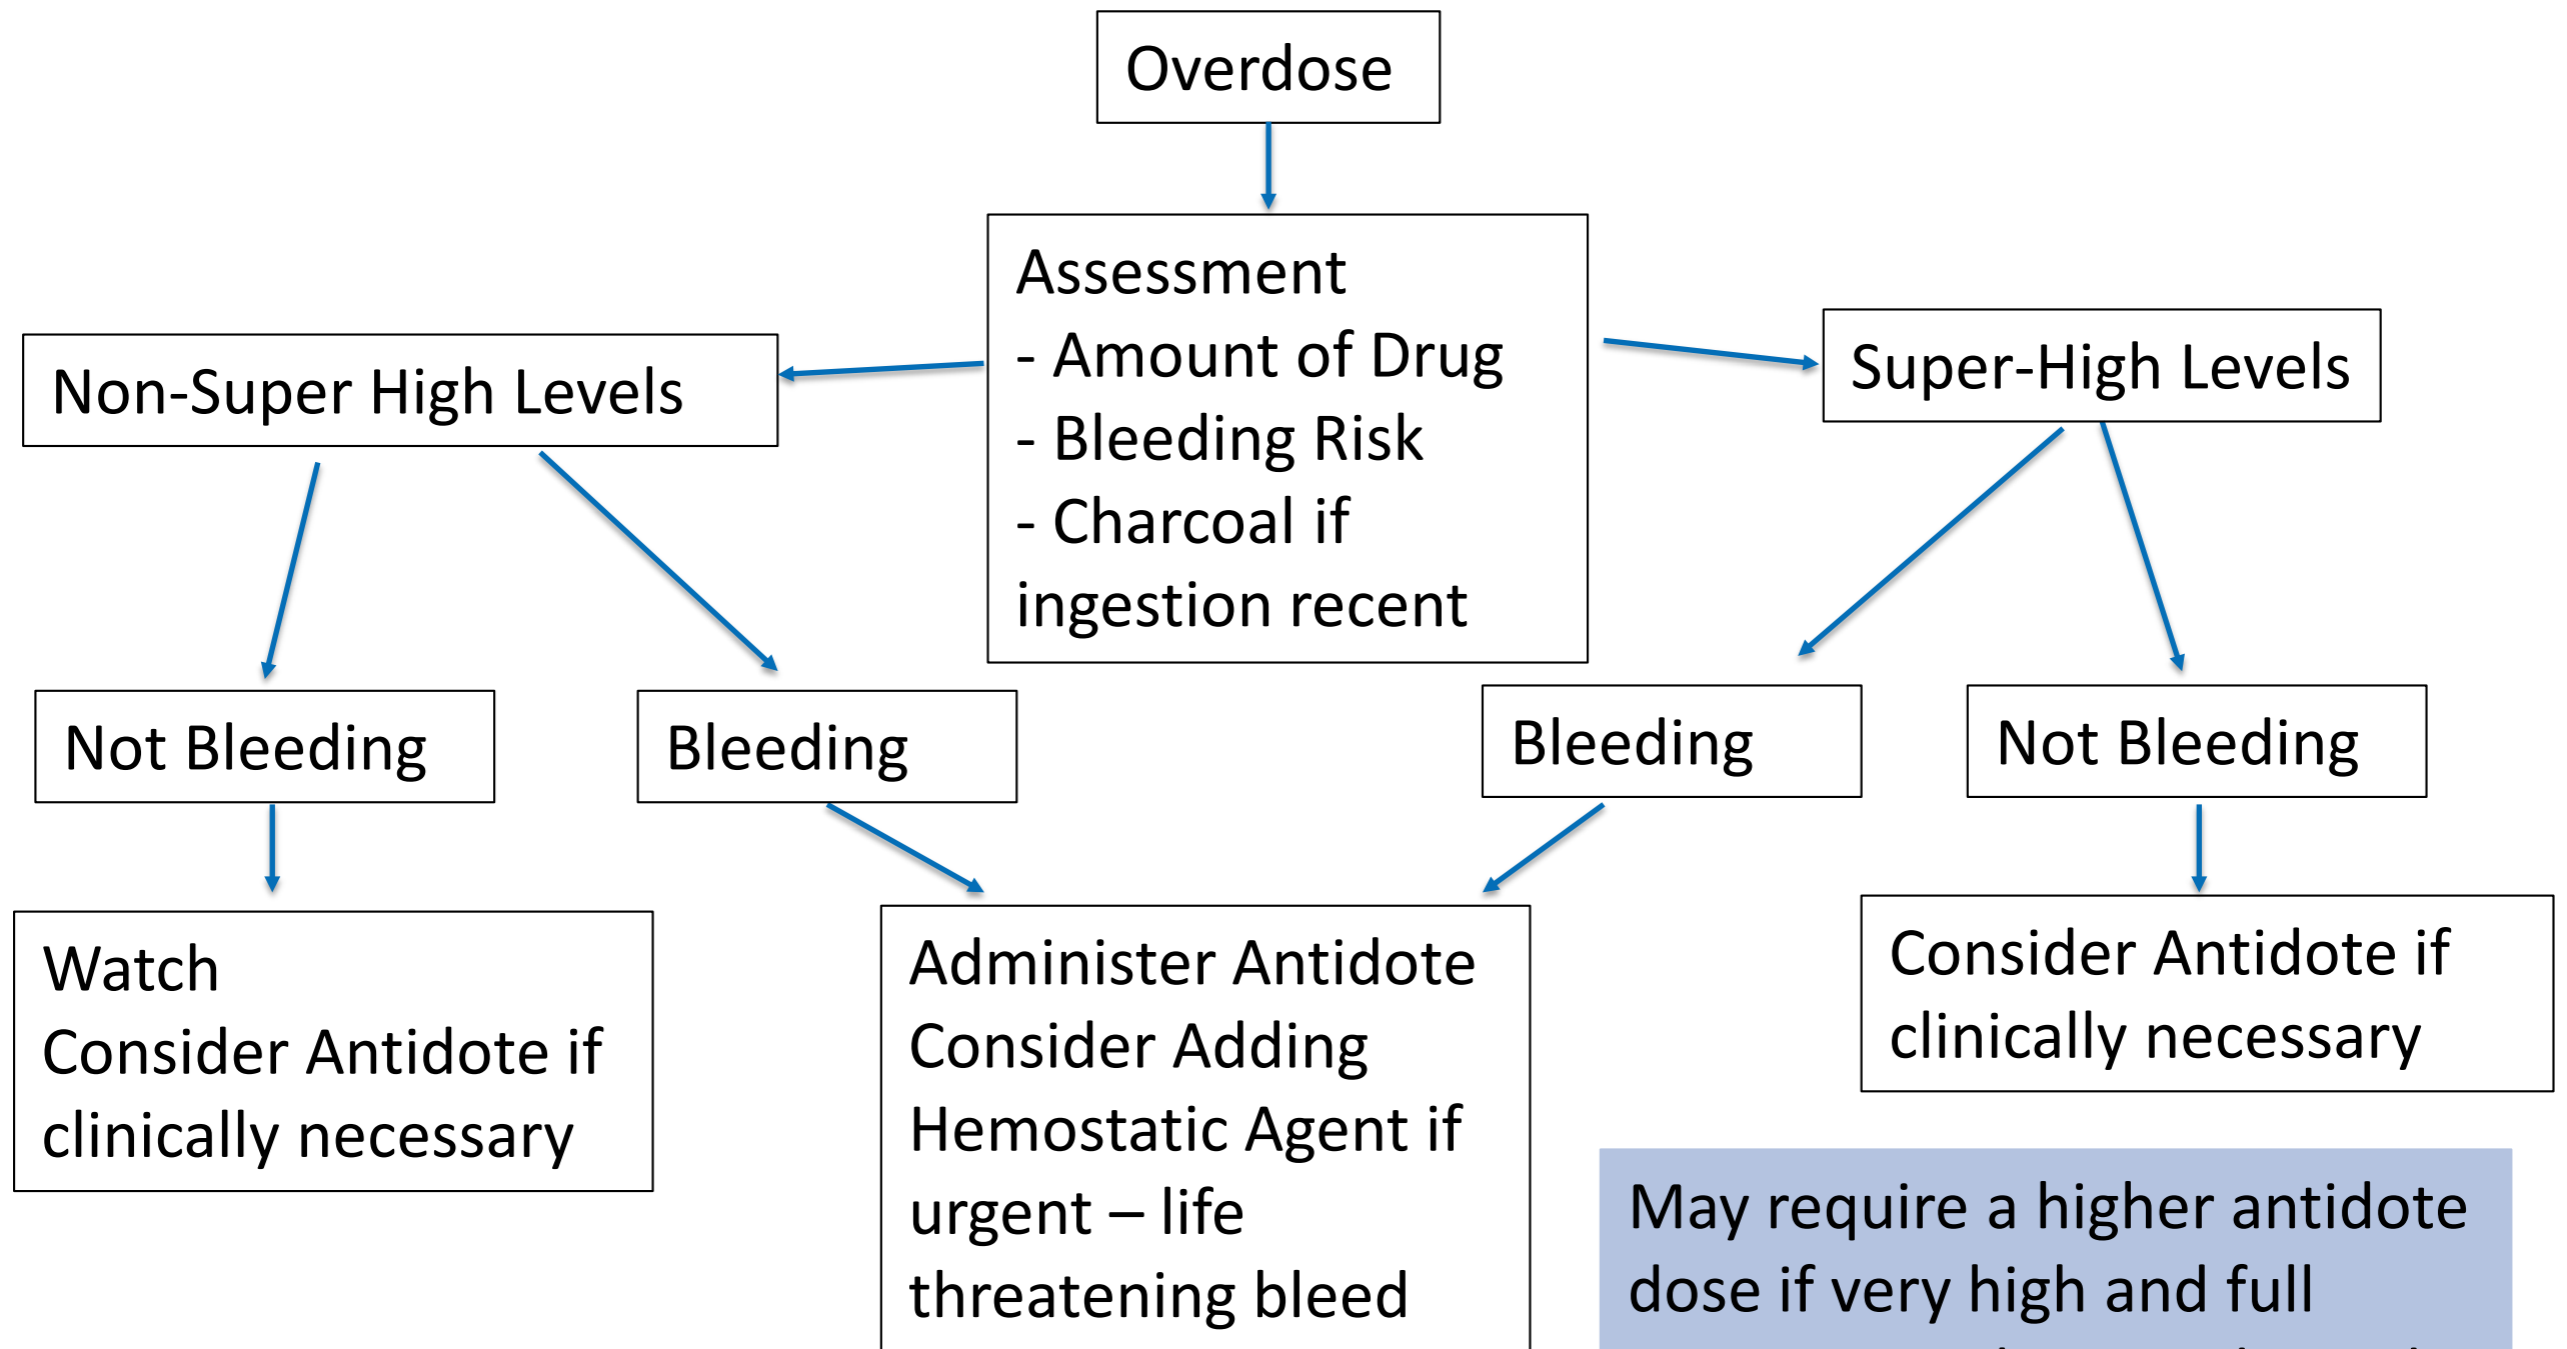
Overdose

Assessment
- Amount of Drug
- Bleeding Risk
- Charcoal if ingestion recent

Non-Super High Levels

Super-High Levels

Not Bleeding

Bleeding

Bleeding

Not Bleeding

Watch
Consider Antidote if clinically necessary

Administer Antidote
Consider Adding Hemostatic Agent if urgent – life threatening bleed

Consider Antidote if clinically necessary

May require a higher antidote dose if very high and full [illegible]